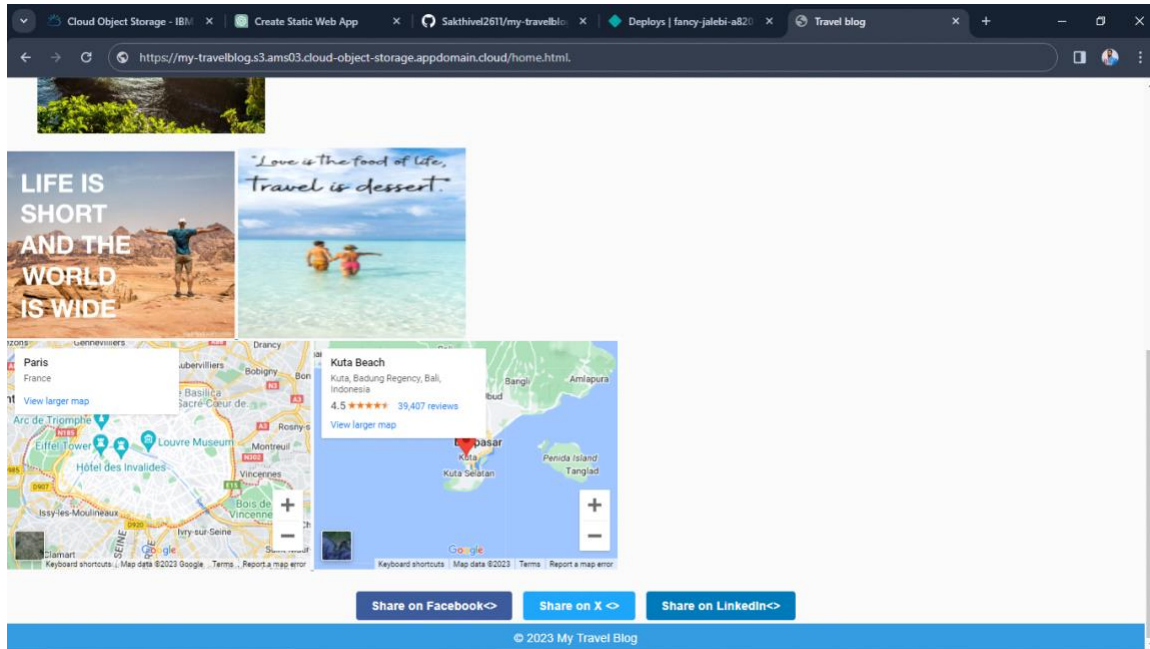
Cloud Object Storage - IBM ×
Create Static Web App ×
Sakthivel2611/my-travelblo ×
Deploys | fancy-jalebi-a820 ×
Travel blog ×
+

https://my-travelblog.s3.ams03.cloud-object-storage.appdomain.cloud/home.html.

LIFE IS SHORT AND THE WORLD IS WIDE

"Love is the food of life, Travel is dessert."

Paris
France
View larger map

Drancy
Gennevilliers
Aubervilliers
Bobigny
Basilica Sacré-Cœur de
Arc de Triomphe
Eiffel Tower
Louvre Museum
Montreuil
Hôtel des Invalides
Vincennes
Bois de Vincennes
Issy-les-Moulineaux
Ivry-sur-Seine
Clamart
Google
Keyboard shortcuts Map data ©2023 Google Terms Report a map error

Kuta Beach
Kuta, Badung Regency, Bali, Indonesia
4.5 ★★★★★ 39,407 reviews
View larger map

Bangli
Amlapura
Ubud
Denpasar
Kuta
Kuta Selatan
Penida Island
Tanglad
Google
Keyboard shortcuts Map data ©2023 Terms Report a map error

Share on Facebook<>
Share on X <>
Share on LinkedIn<>

© 2023 My Travel Blog